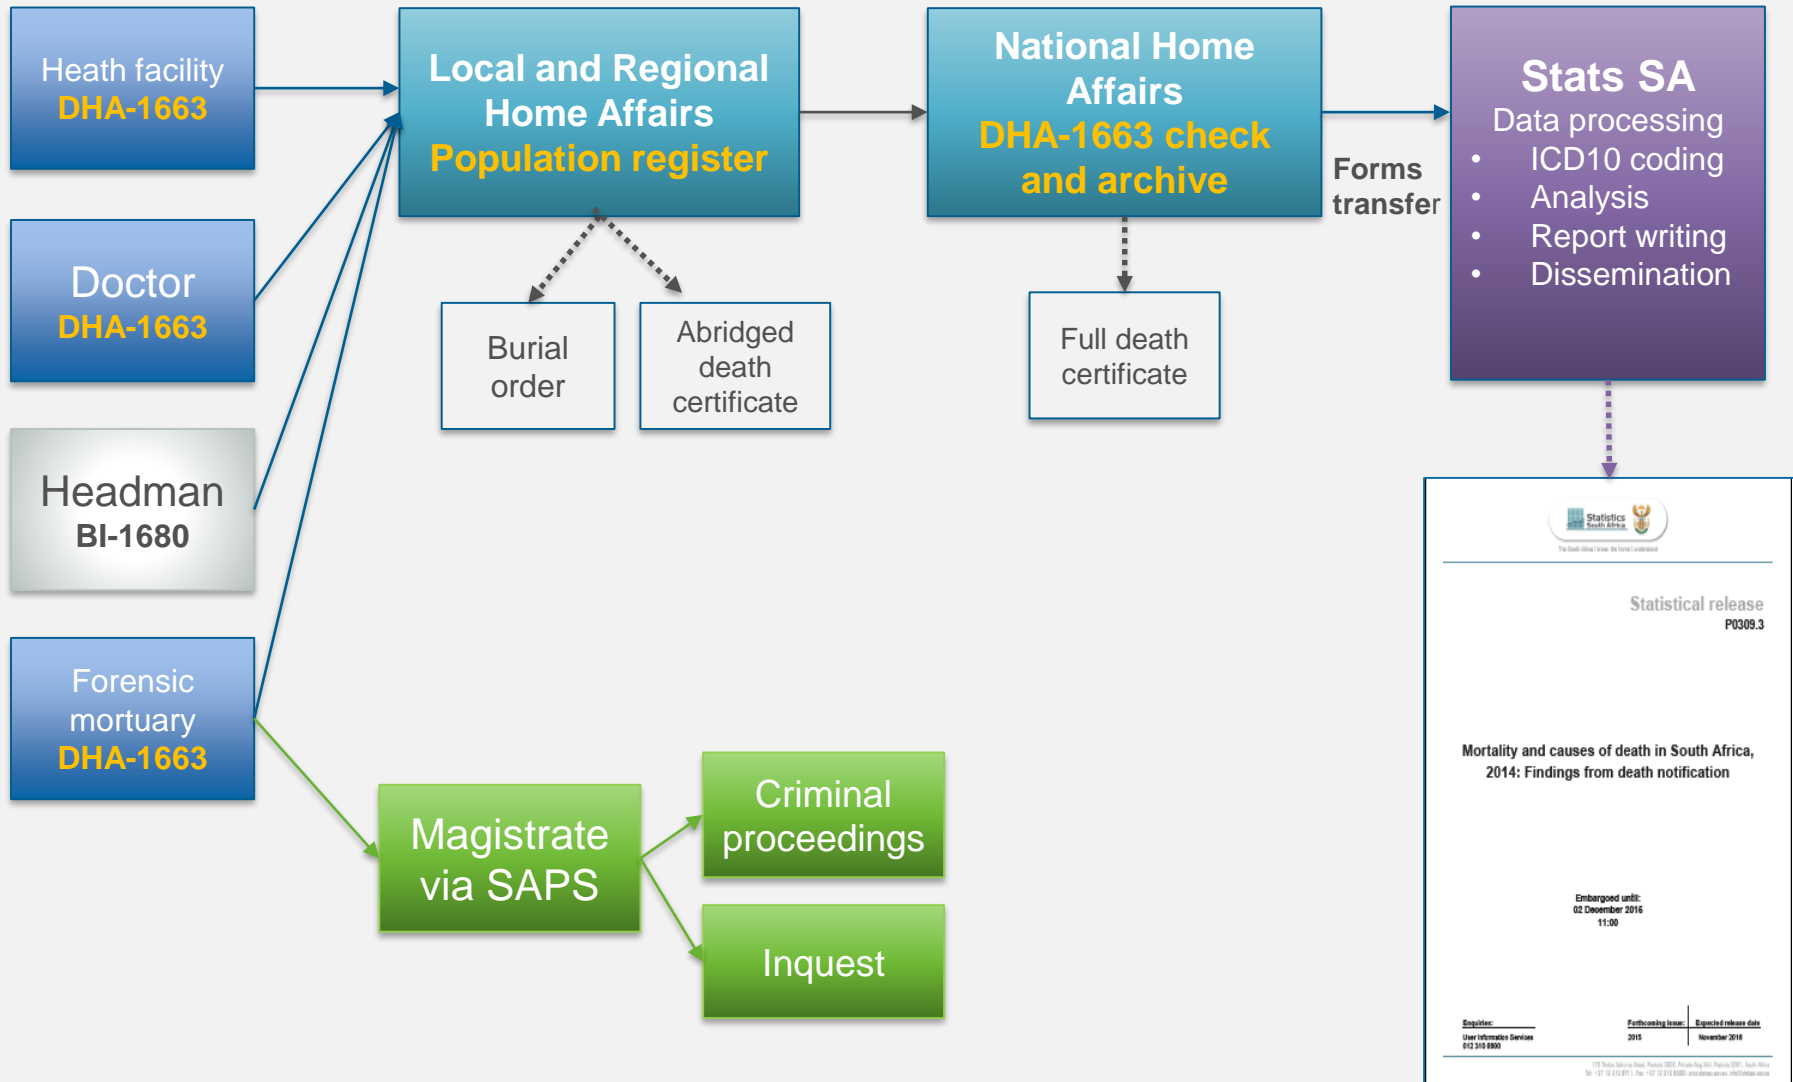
Heath facility
DHA-1663

Doctor
DHA-1663

Headman
BI-1680

Forensic mortuary
DHA-1663

Local and Regional Home Affairs
Population register

Burial order

Abridged death certificate

National Home Affairs
DHA-1663 check and archive

Full death certificate

Forms transfer

Stats SA
Data processing
• ICD10 coding
• Analysis
• Report writing
• Dissemination

Magistrate via SAPS

Criminal proceedings

Inquest

Statistics South Africa

Statistical release
P0309.3

Mortality and causes of death in South Africa, 2014: Findings from death notification

Embargoed until:
02 December 2016
11:00

Enquiries:
User Information Services
012 310 8600

Forthcoming issue: 2015
Expected release date: November 2016